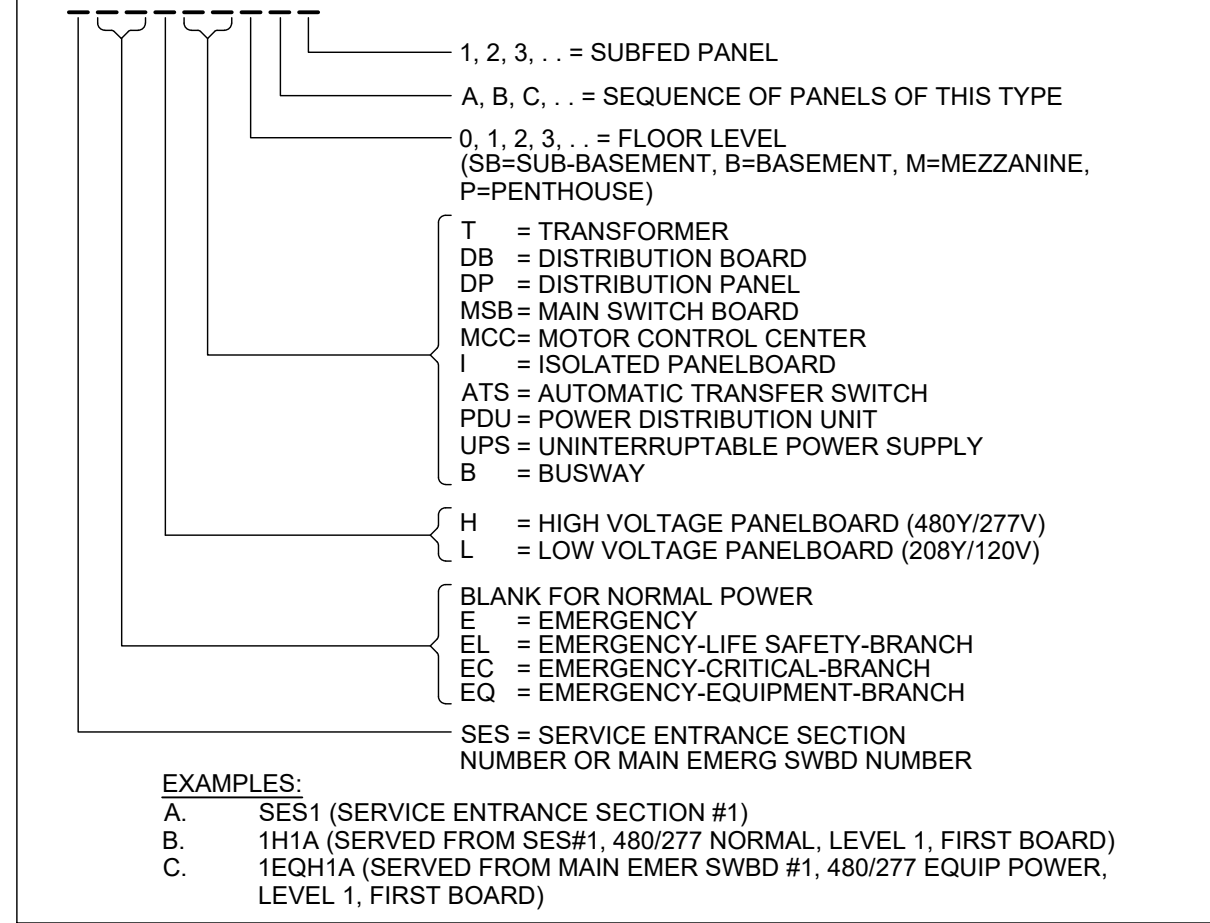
1, 2, 3, . . = SUBFED PANEL

A, B, C, . . = SEQUENCE OF PANELS OF THIS TYPE

0, 1, 2, 3, . . = FLOOR LEVEL
(SB=SUB-BASEMENT, B=BASEMENT, M=MEZZANINE, P=PENTHOUSE)

T = TRANSFORMER
DB = DISTRIBUTION BOARD
DP = DISTRIBUTION PANEL
MSB = MAIN SWITCH BOARD
MCC = MOTOR CONTROL CENTER
I = ISOLATED PANELBOARD
ATS = AUTOMATIC TRANSFER SWITCH
PDU = POWER DISTRIBUTION UNIT
UPS = UNINTERRUPTABLE POWER SUPPLY
B = BUSWAY

H = HIGH VOLTAGE PANELBOARD (480Y/277V)
L = LOW VOLTAGE PANELBOARD (208Y/120V)

BLANK FOR NORMAL POWER
E = EMERGENCY
EL = EMERGENCY-LIFE SAFETY-BRANCH
EC = EMERGENCY-CRITICAL-BRANCH
EQ = EMERGENCY-EQUIPMENT-BRANCH

SES = SERVICE ENTRANCE SECTION NUMBER OR MAIN EMERG SWBD NUMBER

EXAMPLES:
A. SES1 (SERVICE ENTRANCE SECTION #1)
B. 1H1A (SERVED FROM SES#1, 480/277 NORMAL, LEVEL 1, FIRST BOARD)
C. 1EQH1A (SERVED FROM MAIN EMER SWBD #1, 480/277 EQUIP POWER, LEVEL 1, FIRST BOARD)